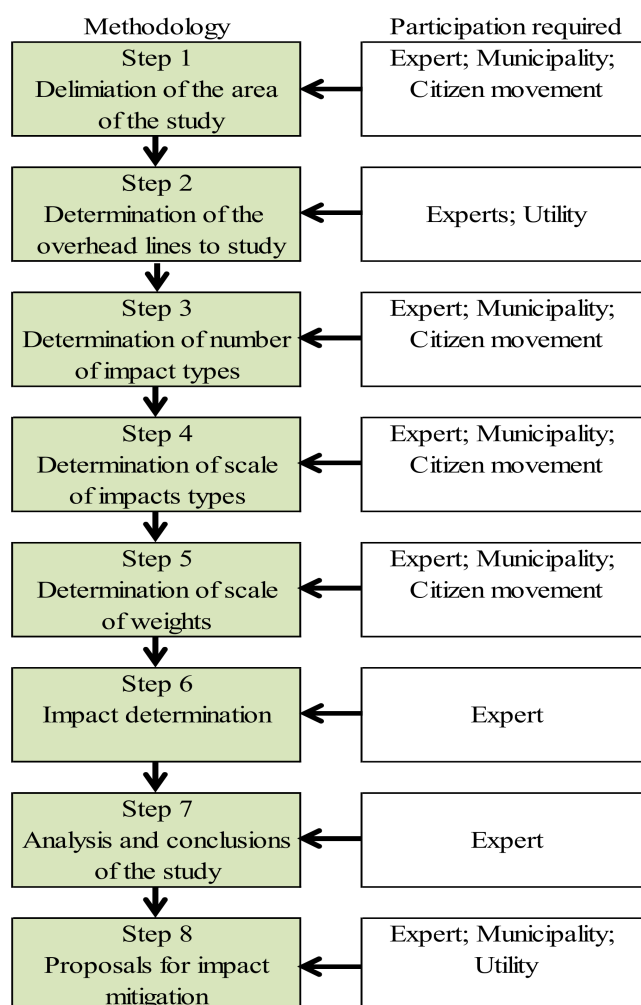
Methodology

Participation required

Step 1
Delimiation of the area of the study

Expert; Municipality; Citizen movement

Step 2
Determination of the overhead lines to study

Experts; Utility

Step 3
Determination of number of impact types

Expert; Municipality; Citizen movement

Step 4
Determination of scale of impacts types

Expert; Municipality; Citizen movement

Step 5
Determination of scale of weights

Expert; Municipality; Citizen movement

Step 6
Impact determination

Expert

Step 7
Analysis and conclusions of the study

Expert

Step 8
Proposals for impact mitigation

Expert; Municipality; Utility